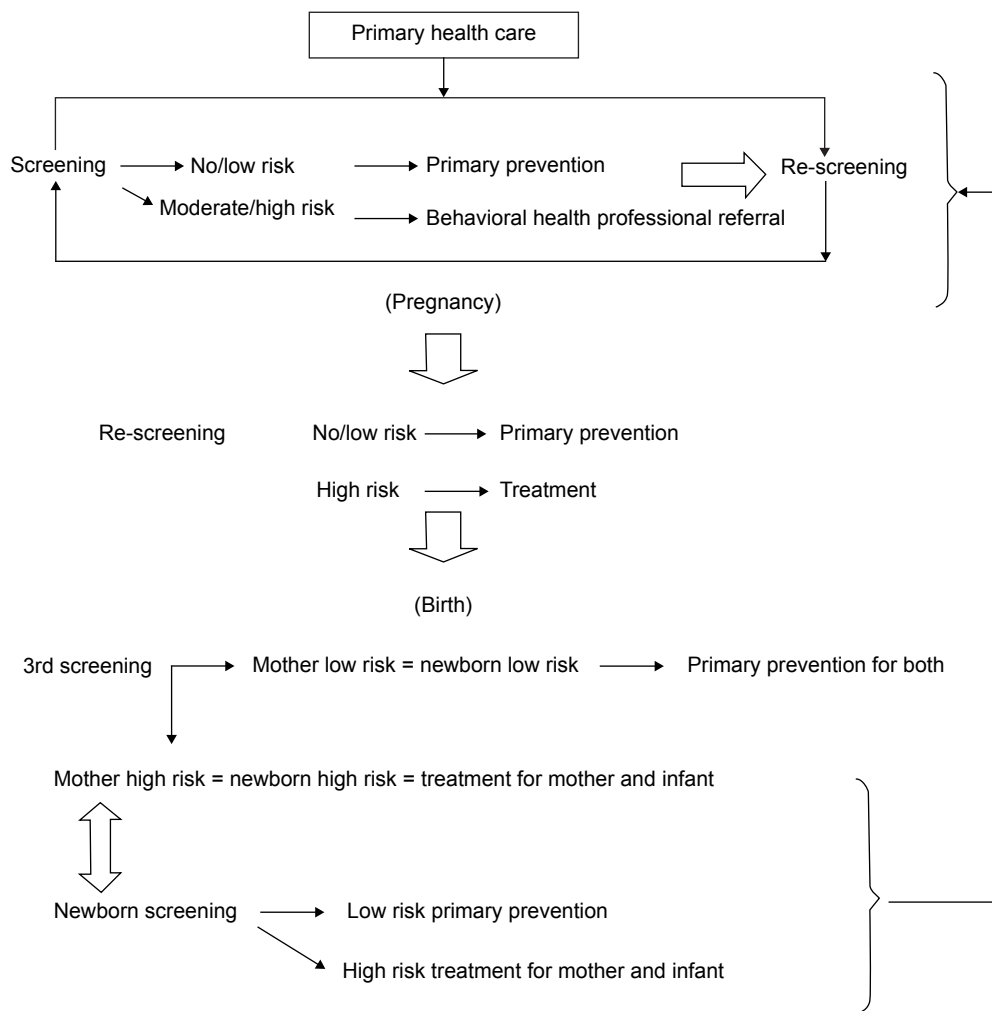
Primary health care

Screening → No/low risk → Primary prevention → Re-screening

Moderate/high risk → Behavioral health professional referral

(Pregnancy)

Re-screening No/low risk → Primary prevention

High risk → Treatment

(Birth)

3rd screening → Mother low risk = newborn low risk → Primary prevention for both

Mother high risk = newborn high risk = treatment for mother and infant

Newborn screening → Low risk primary prevention

High risk treatment for mother and infant